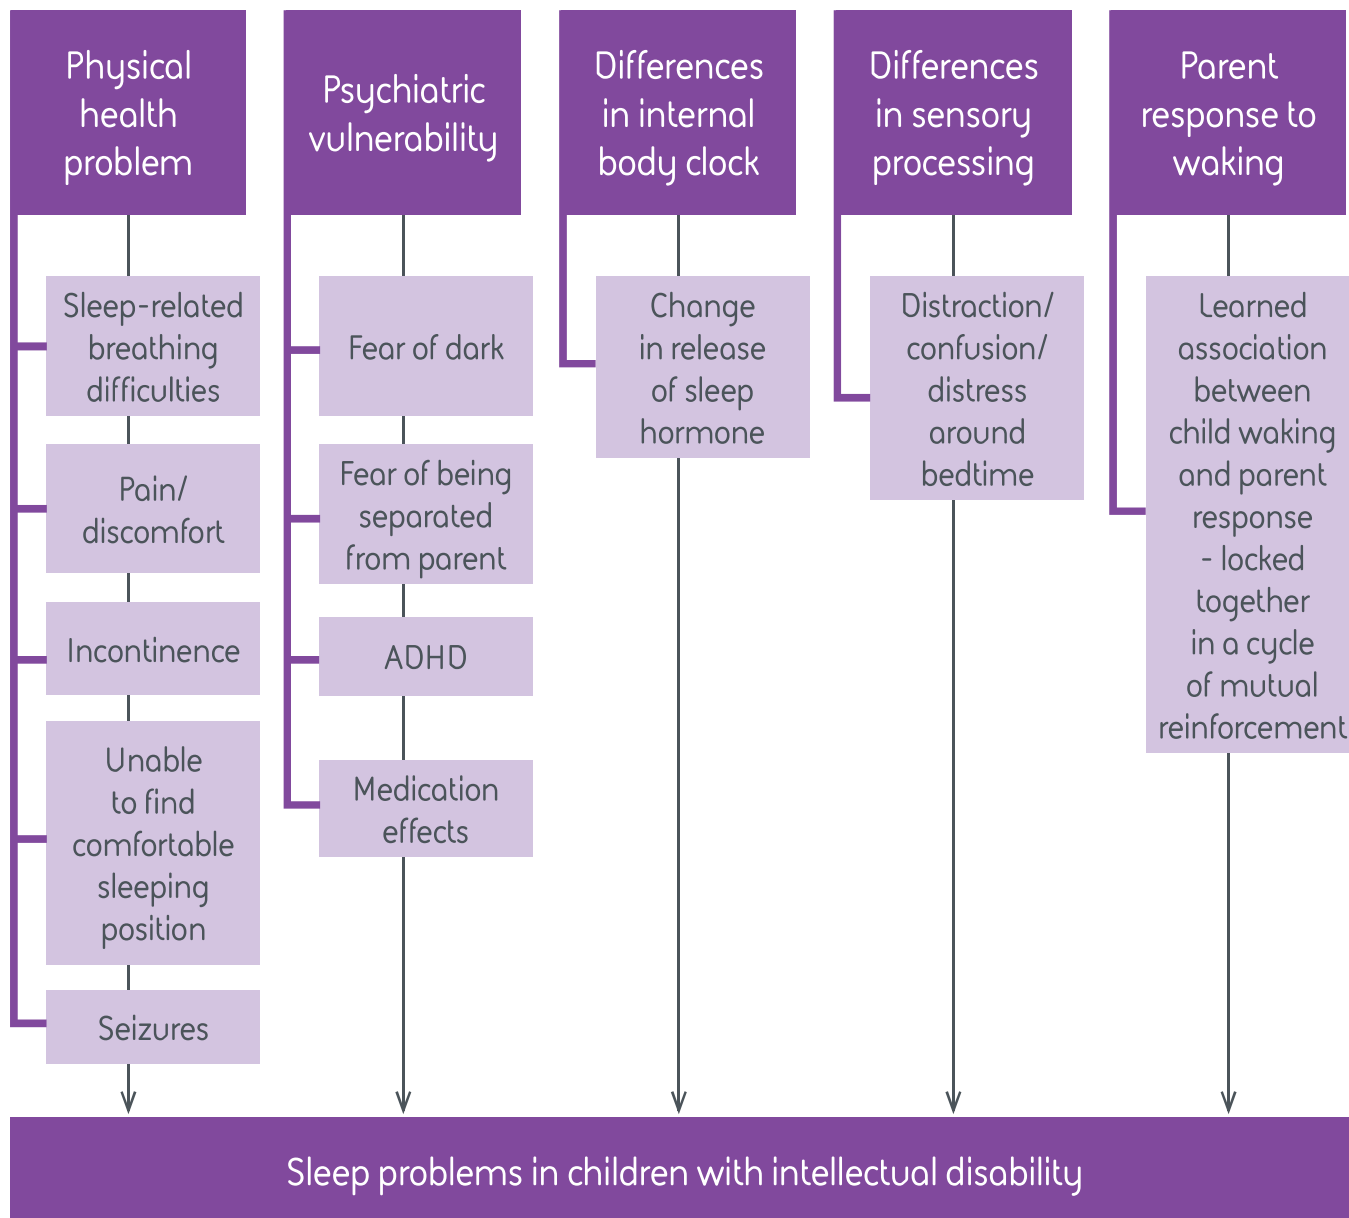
Physical health problem

Sleep-related breathing difficulties

Pain/ discomfort

Incontinence

Unable to find comfortable sleeping position

Seizures

Psychiatric vulnerability

Fear of dark

Fear of being separated from parent

ADHD

Medication effects

Differences in internal body clock

Change in release of sleep hormone

Differences in sensory processing

Distraction/ confusion/ distress around bedtime

Parent response to waking

Learned association between child waking and parent response - locked together in a cycle of mutual reinforcement

Sleep problems in children with intellectual disability